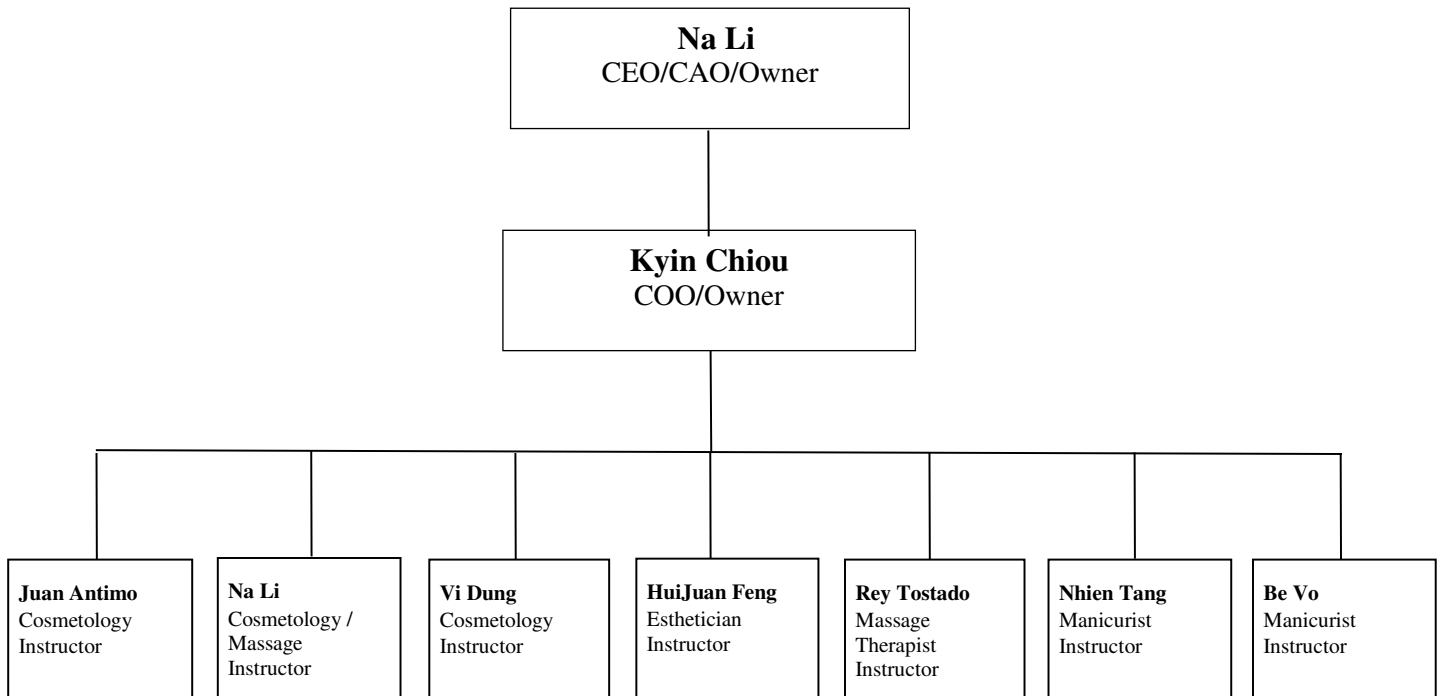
**Na Li**
CEO/CAO/Owner

**Kyin Chiou**
COO/Owner

**Juan Antimo**
Cosmetology Instructor

**Na Li**
Cosmetology / Massage Instructor

**Vi Dung**
Cosmetology Instructor

**HuiJuan Feng**
Esthetician Instructor

**Rey Tostado**
Massage Therapist Instructor

**Nhien Tang**
Manicurist Instructor

**Be Vo**
Manicurist Instructor